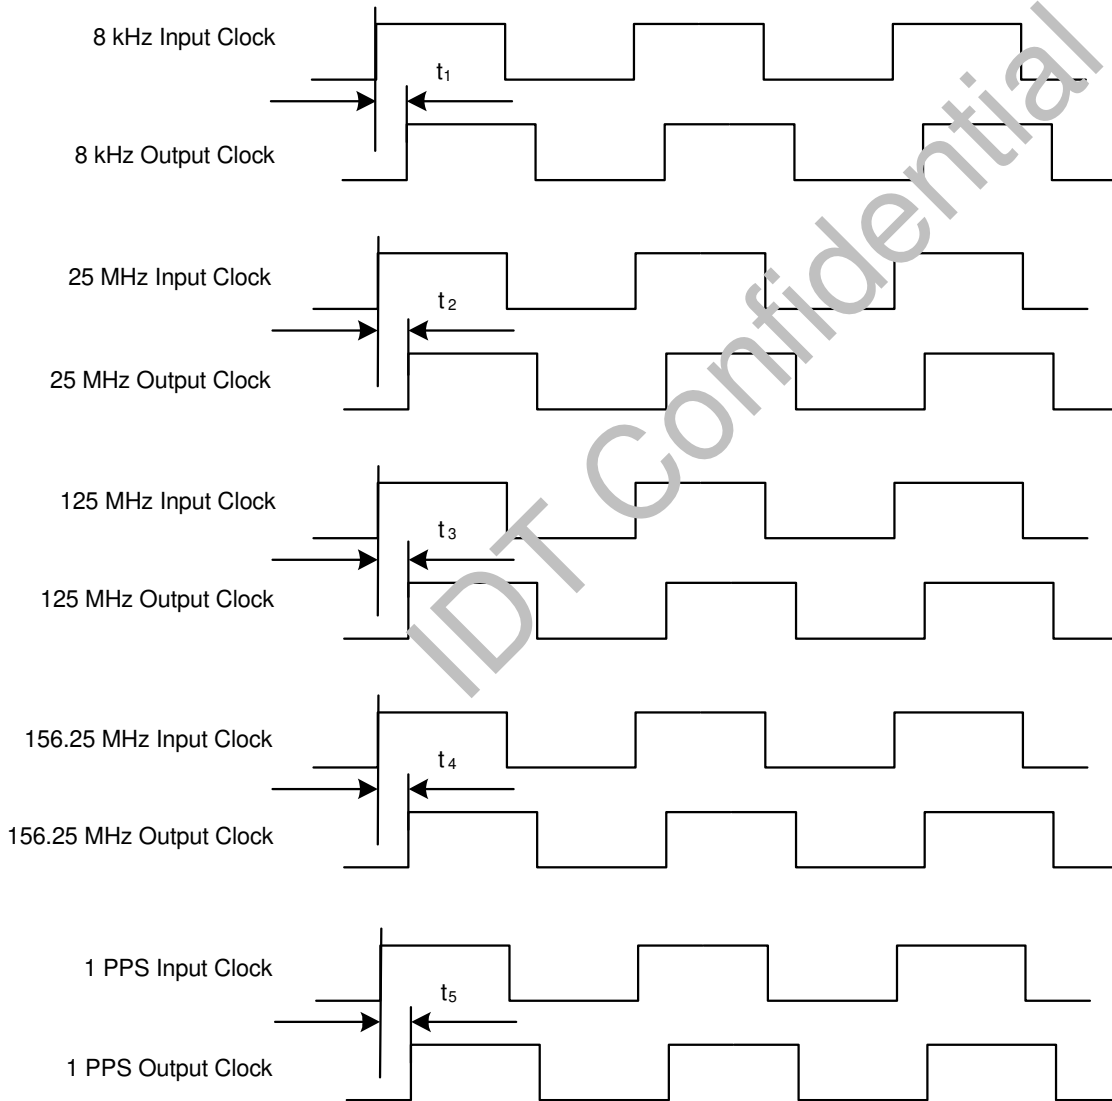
8 kHz Input Clock

$t_1$

8 kHz Output Clock

25 MHz Input Clock

$t_2$

25 MHz Output Clock

125 MHz Input Clock

$t_3$

125 MHz Output Clock

156.25 MHz Input Clock

$t_4$

156.25 MHz Output Clock

1 PPS Input Clock

$t_5$

1 PPS Output Clock

IDT Confidential